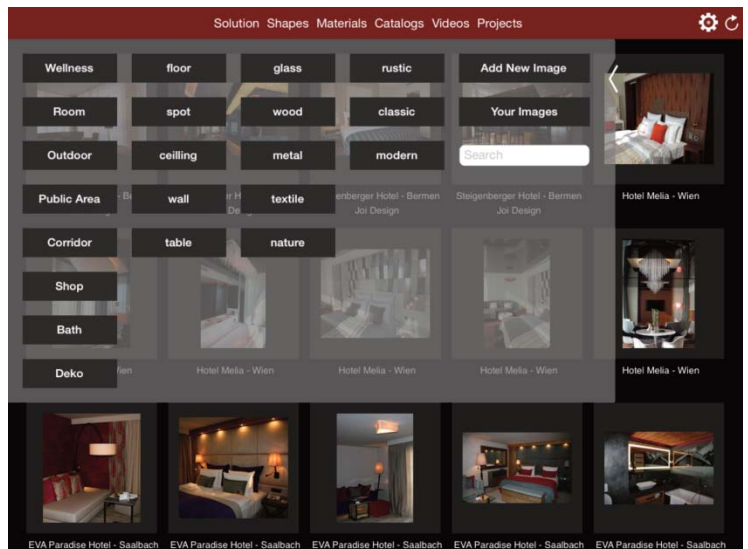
Solution Shapes Materials Catalogs Videos Projects

Wellness
floor
glass
rustic
Add New Image

Room
spot
wood
classic
Your Images

Outdoor
ceilling
metal
modern
Search

Public Area
wall
textile

Corridor
table
nature

Shop

Bath

Deko

enberger Hotel - Bermen
Steigenberger Hotel - Bermen
Joi Design

Hotel Melia - Wien

Hotel Melia - Wien
Hotel Melia - Wien
Hotel Melia - Wien
Hotel Melia - Wien

EVA Paradise Hotel - Saalbach
EVA Paradise Hotel - Saalbach
EVA Paradise Hotel - Saalbach
EVA Paradise Hotel - Saalbach
EVA Paradise Hotel - Saalbach